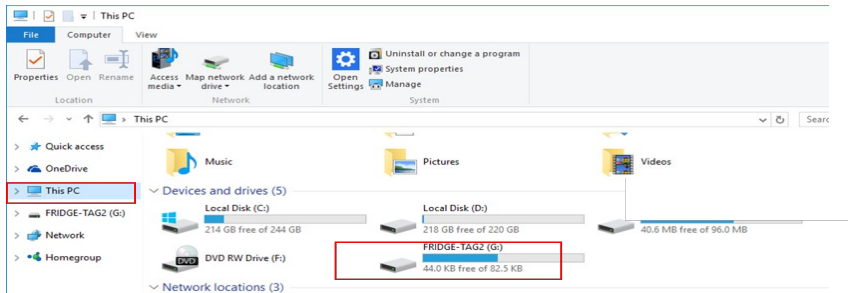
This PC

File | Computer | View

Properties | Open | Rename
Location

Access media | Map network drive | Add a network location
Network

Open Settings
Uninstall or change a program
System properties
Manage
System

This PC
Search

Quick access
OneDrive
This PC
FRIDGE-TAG2 (G:)
Network
Homegroup

Music
Pictures
Videos

Devices and drives (5)

Local Disk (C:)
214 GB free of 244 GB

Local Disk (D:)
218 GB free of 220 GB

40.6 MB free of 96.0 MB

DVD RW Drive (F:)

FRIDGE-TAG2 (G:)
44.0 KB free of 82.5 KB

Network locations (3)